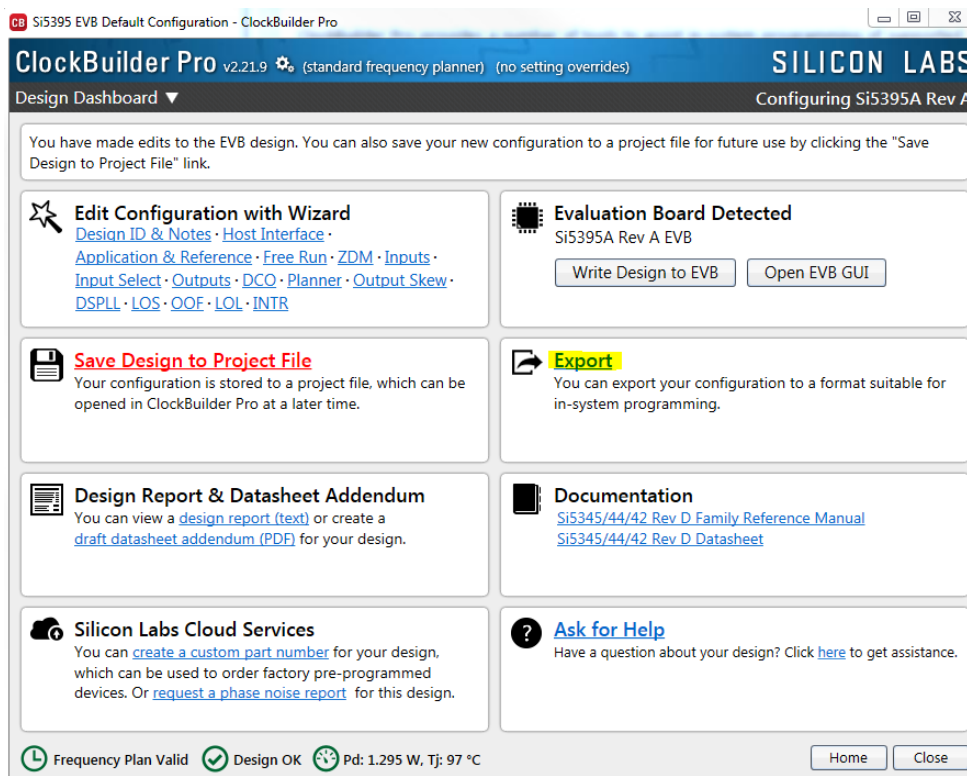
CB Si5395 EVB Default Configuration - ClockBuilder Pro

ClockBuilder Pro v2.21.9 (standard frequency planner) (no setting overrides) SILICON LABS

Design Dashboard ▼ Configuring Si5395A Rev A

You have made edits to the EVB design. You can also save your new configuration to a project file for future use by clicking the "Save Design to Project File" link.

Edit Configuration with Wizard
Design ID & Notes · Host Interface · Application & Reference · Free Run · ZDM · Inputs · Input Select · Outputs · DCO · Planner · Output Skew · DSPLL · LOS · OOF · LOL · INTR

Evaluation Board Detected
Si5395A Rev A EVB
Write Design to EVB Open EVB GUI

Save Design to Project File
Your configuration is stored to a project file, which can be opened in ClockBuilder Pro at a later time.

Export
You can export your configuration to a format suitable for in-system programming.

Design Report & Datasheet Addendum
You can view a design report (text) or create a draft datasheet addendum (PDF) for your design.

Documentation
Si5345/44/42 Rev D Family Reference Manual
Si5345/44/42 Rev D Datasheet

Silicon Labs Cloud Services
You can create a custom part number for your design, which can be used to order factory pre-programmed devices. Or request a phase noise report for this design.

Ask for Help
Have a question about your design? Click here to get assistance.

Frequency Plan Valid Design OK Pd: 1.295 W, Tj: 97 °C Home Close